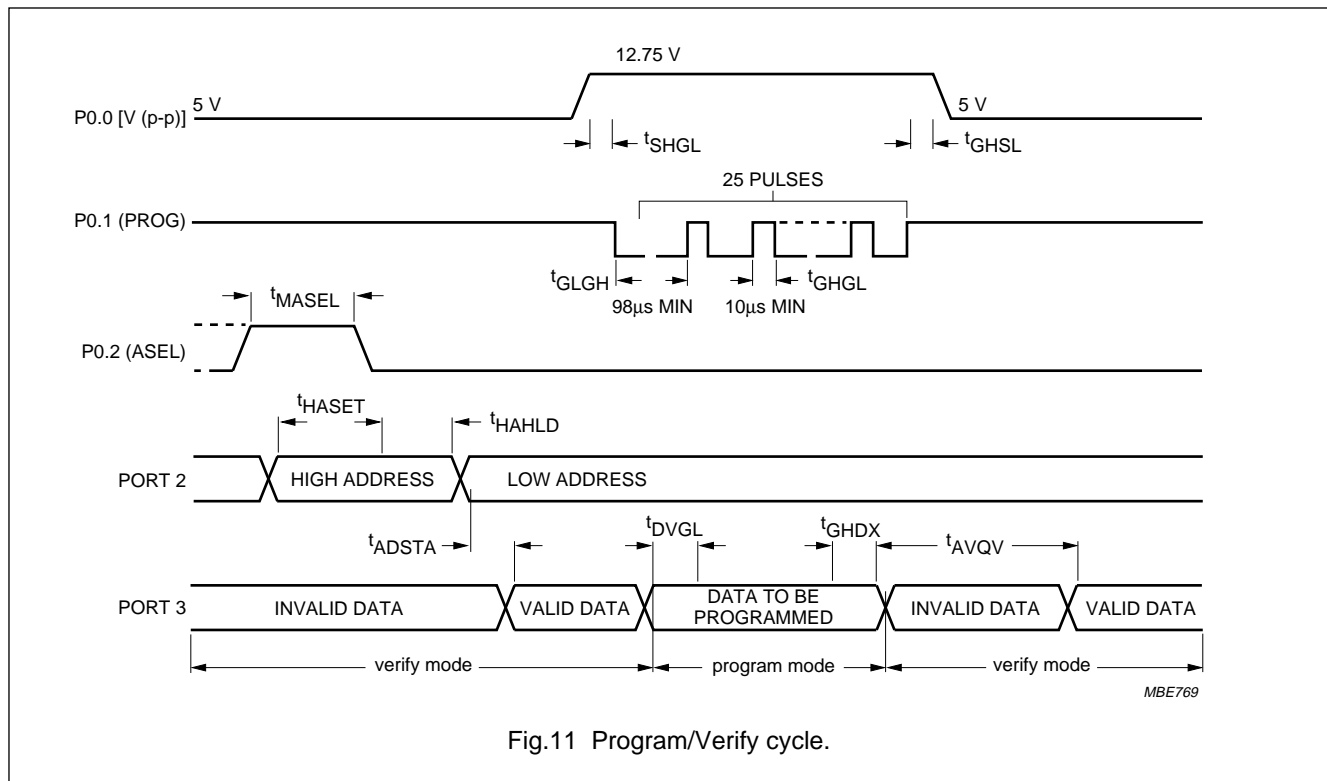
12.75 V

P0.0 [V (p-p)] 5 V

5 V

$t_{SHGL}$

$t_{GHSL}$

25 PULSES

P0.1 (PROG)

$t_{GLGH}$

98μs MIN

10μs MIN

$t_{GHGL}$

$t_{MASEL}$

P0.2 (ASEL)

$t_{HASET}$

$t_{HAHLD}$

PORT 2

HIGH ADDRESS

LOW ADDRESS

$t_{ADSTA}$

$t_{DVGL}$

$t_{GHDX}$

$t_{AVQV}$

PORT 3

INVALID DATA

VALID DATA

DATA TO BE PROGRAMMED

INVALID DATA

VALID DATA

verify mode

program mode

verify mode

MBE769

Fig.11 Program/Verify cycle.